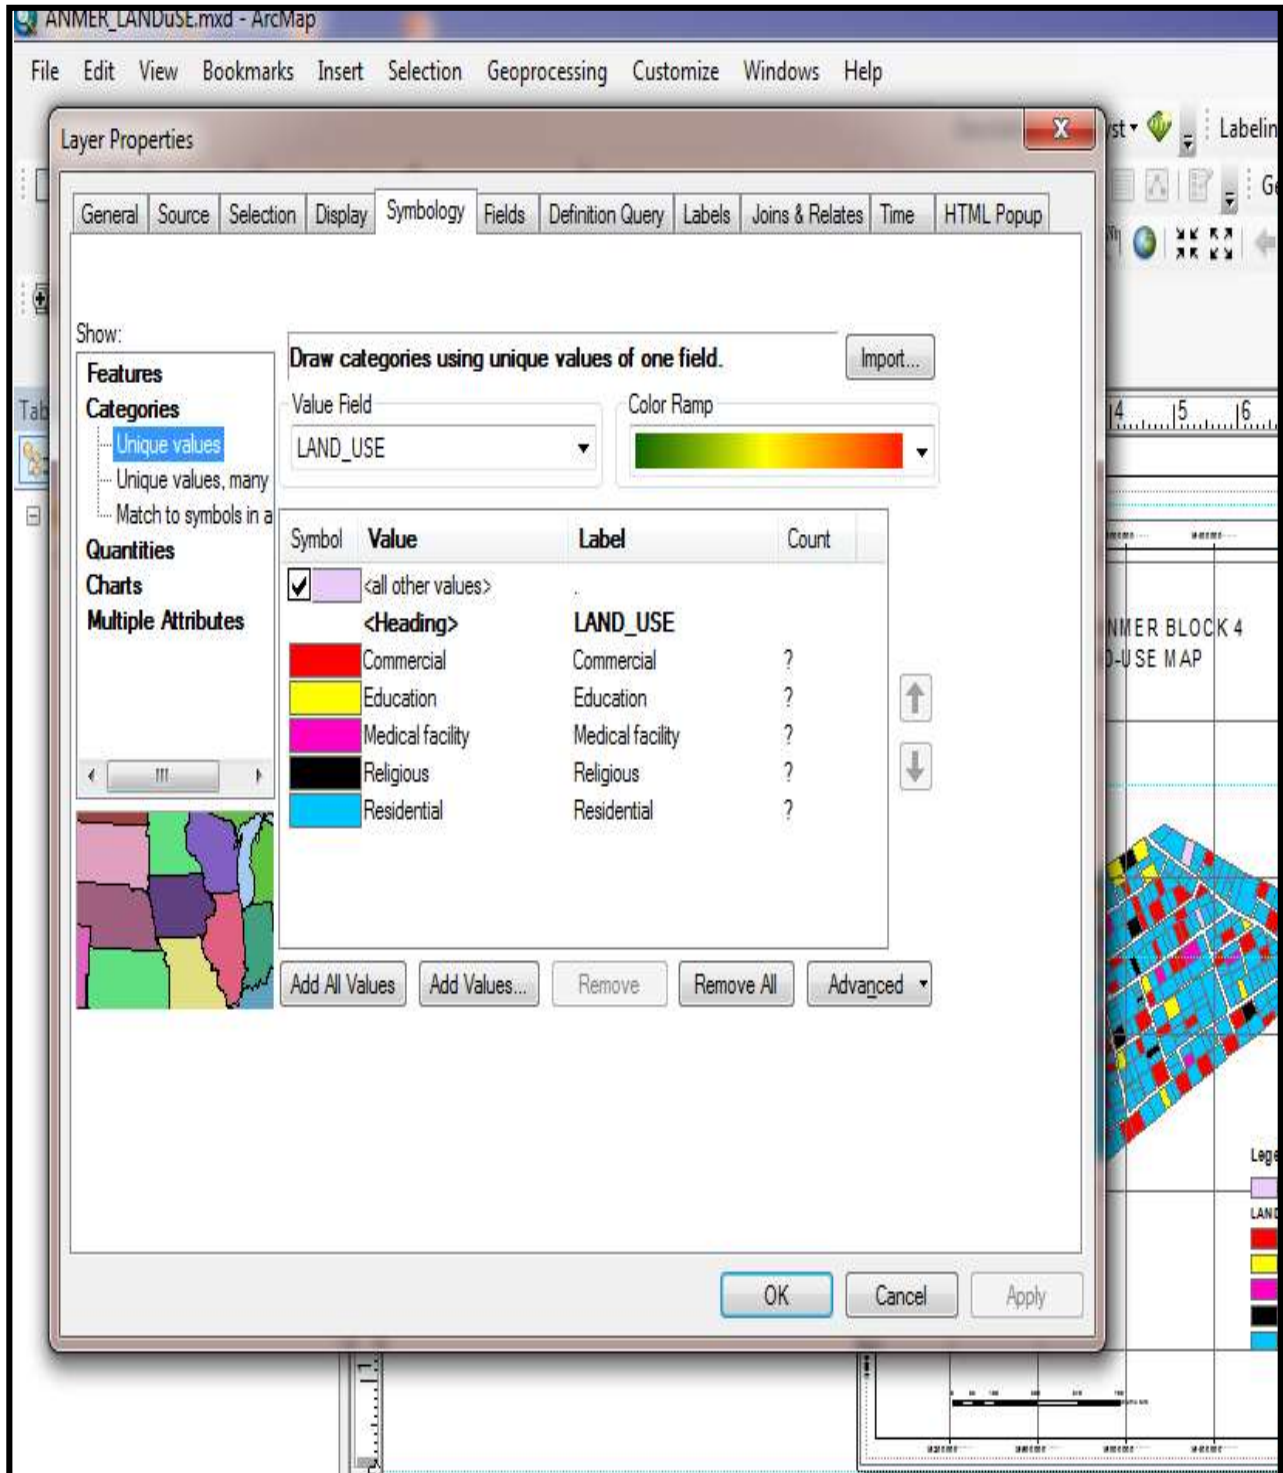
ANMER_LANDuSE.mxd - ArcMap

File Edit View Bookmarks Insert Selection Geoprocessing Customize Windows Help

Layer Properties

General Source Selection Display Symbology Fields Definition Query Labels Joins & Relates Time HTML Popup

Show:
Features
Categories
Unique values
Unique values, many
Match to symbols in a
Quantities
Charts
Multiple Attributes

Draw categories using unique values of one field.

Import...

Value Field
LAND_USE

Color Ramp

| Symbol | Value | Label | Count |
|---|---|---|---|
| ✓ | <all other values> | | |
| | <Heading> | LAND_USE | |
| | Commercial | Commercial | ? |
| | Education | Education | ? |
| | Medical facility | Medical facility | ? |
| | Religious | Religious | ? |
| | Residential | Residential | ? |

Add All Values Add Values... Remove Remove All Advanced

OK Cancel Apply

Labelin
Ge
Tab
4 5 6
NMER BLOCK 4
D-USE MAP
Lege
LAN